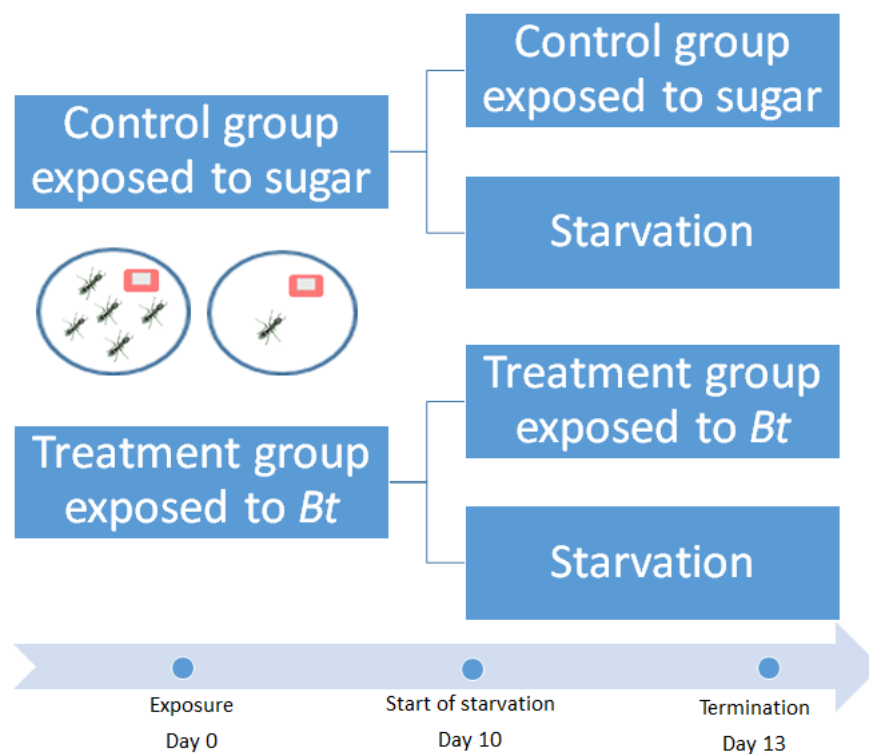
Control group exposed to sugar

Control group exposed to sugar

Starvation

Treatment group exposed to *Bt*

Starvation

Treatment group exposed to *Bt*

Exposure
Day 0

Start of starvation
Day 10

Termination
Day 13